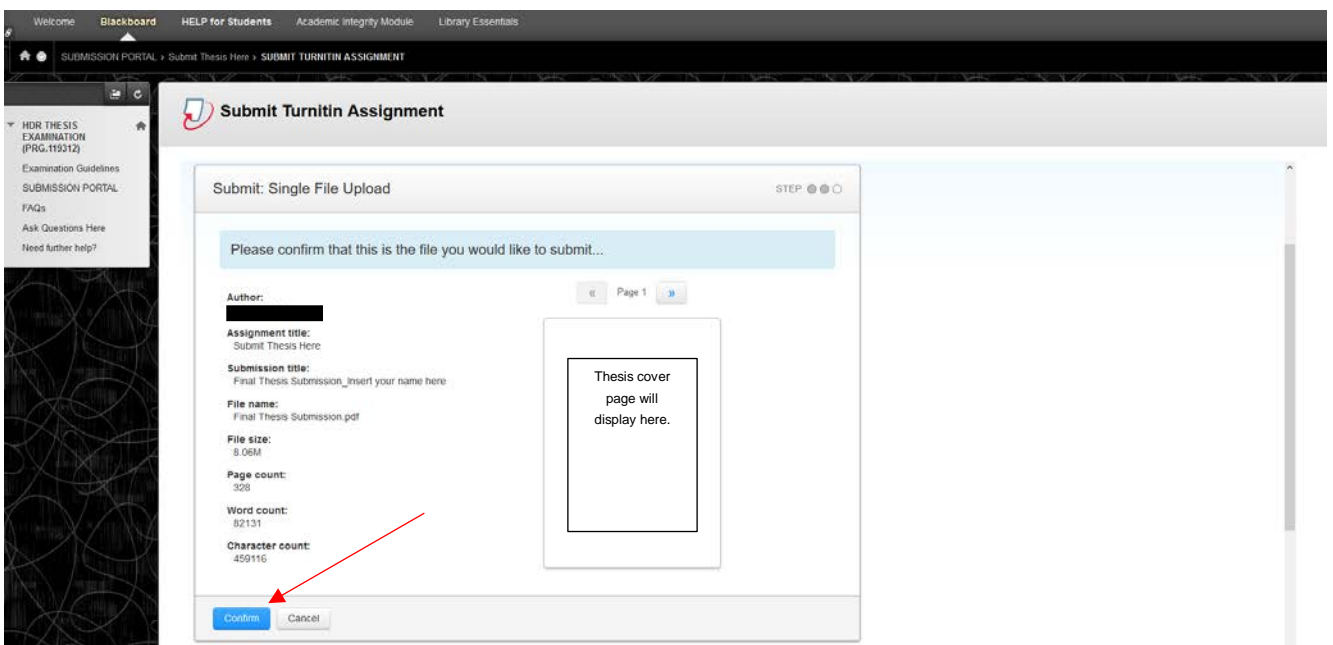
Welcome Blackboard HELP for Students Academic Integrity Module Library Essentials

SUBMISSION PORTAL › Submit Thesis Here › SUBMIT TURNITIN ASSIGNMENT

HDR THESIS EXAMINATION (PRG.119312)

Examination Guidelines
SUBMISSION PORTAL
FAQs
Ask Questions Here
Need further help?

Submit Turnitin Assignment

Submit: Single File Upload

STEP

Please confirm that this is the file you would like to submit...

Author:

Assignment title:
Submit Thesis Here

Submission title:
Final Thesis Submission_Insert your name here

File name:
Final Thesis Submission.pdf

File size:
8.06M

Page count:
328

Word count:
82131

Character count:
459116

« Page 1 »

Thesis cover page will display here.

Confirm Cancel